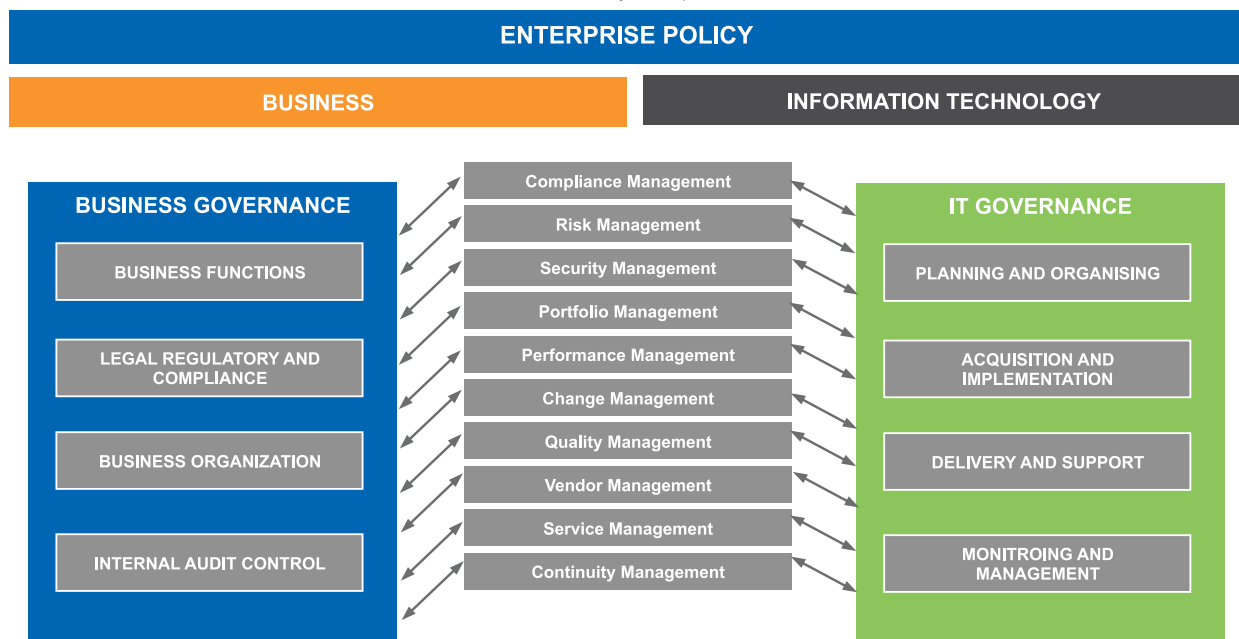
ENTERPRISE POLICY

BUSINESS

INFORMATION TECHNOLOGY

BUSINESS GOVERNANCE

BUSINESS FUNCTIONS

LEGAL REGULATORY AND COMPLIANCE

BUSINESS ORGANIZATION

INTERNAL AUDIT CONTROL

Compliance Management

Risk Management

Security Management

Portfolio Management

Performance Management

Change Management

Quality Management

Vendor Management

Service Management

Continuity Management

IT GOVERNANCE

PLANNING AND ORGANISING

ACQUISITION AND IMPLEMENTATION

DELIVERY AND SUPPORT

MONITROING AND MANAGEMENT